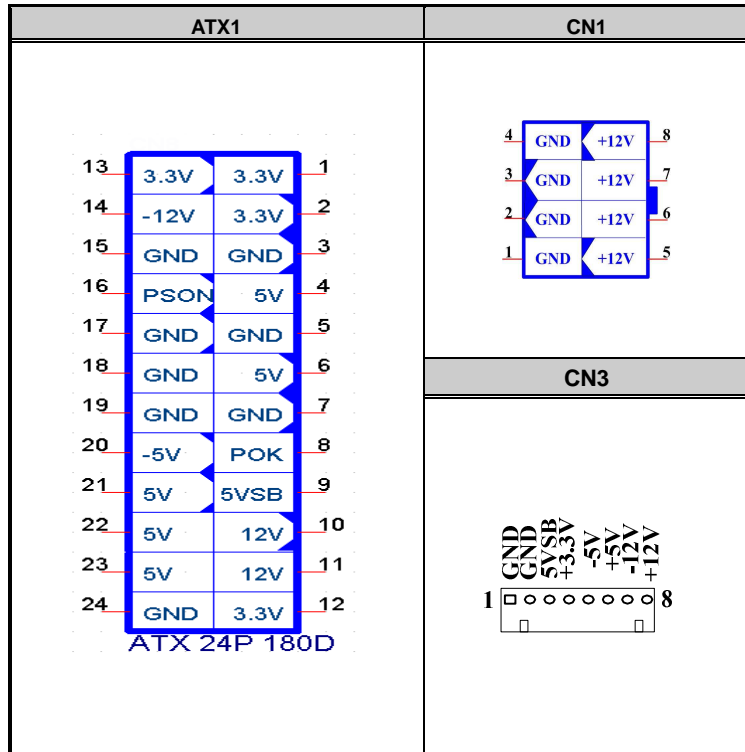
| ATX1 | CN1 |
|---|---|
| 13 3.3V 3.3V 1<br>14 -12V 3.3V 2<br>15 GND GND 3<br>16 PSON 5V 4<br>17 GND GND 5<br>18 GND 5V 6<br>19 GND GND 7<br>20 -5V POK 8<br>21 5V 5VSB 9<br>22 5V 12V 10<br>23 5V 12V 11<br>24 GND 3.3V 12<br>ATX 24P 180D | 4 GND +12V 8<br>3 GND +12V 7<br>2 GND +12V 6<br>1 GND +12V 5 |
| | CN3 |
| | GND GND 5VSB +3.3V -5V +5V -12V +12V<br>1 8 |